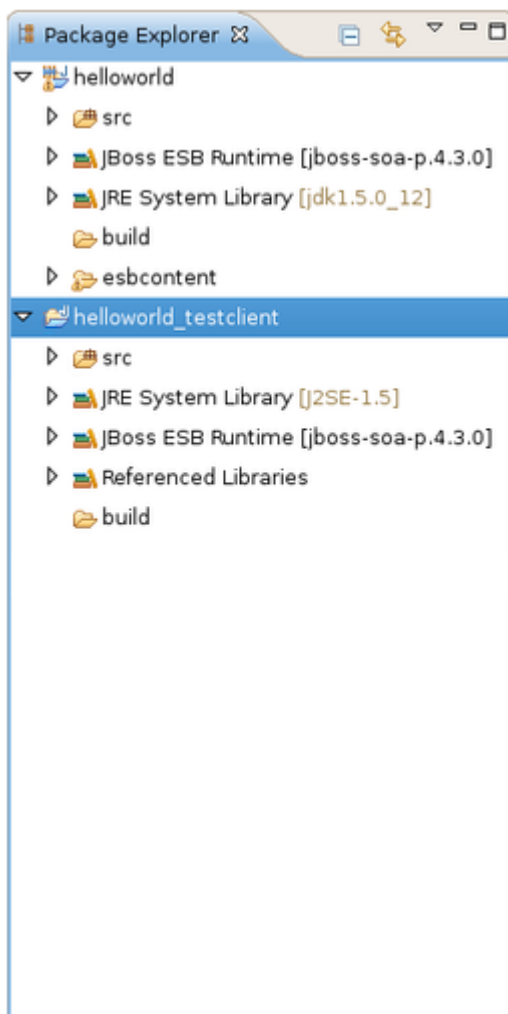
Package Explorer ☒

helloworld
src
JBoss ESB Runtime [jboss-soa-p.4.3.0]
JRE System Library [jdk1.5.0_12]
build
esbcontent
helloworld_testclient
src
JRE System Library [J2SE-1.5]
JBoss ESB Runtime [jboss-soa-p.4.3.0]
Referenced Libraries
build